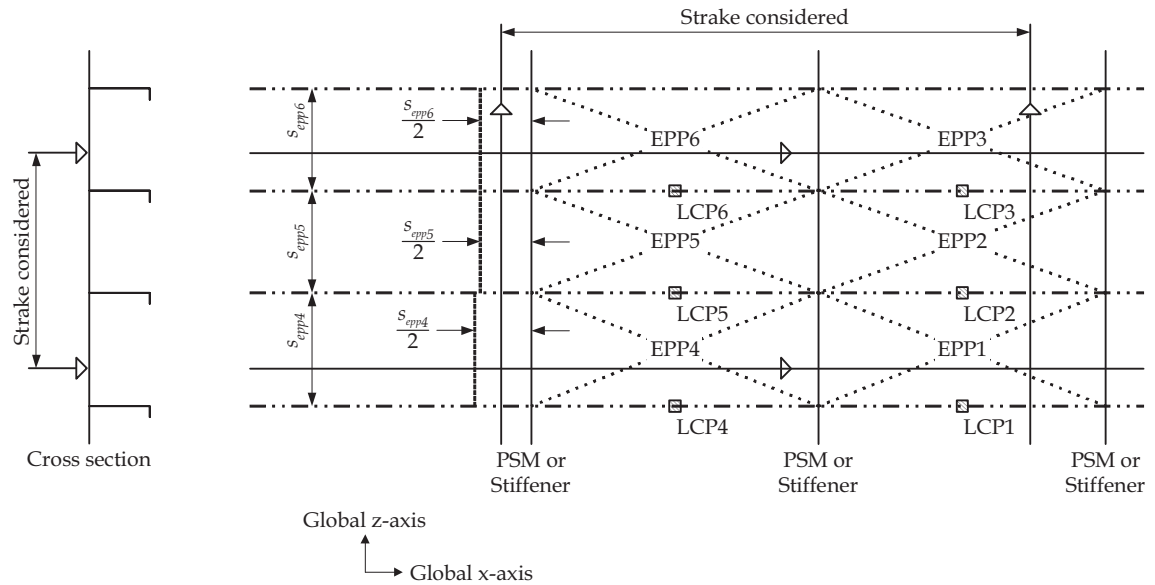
Strake considered

Strake considered

$s_{epp6}$

$\frac{s_{epp6}}{2}$

EPP6

EPP3

LCP6

LCP3

$s_{epp5}$

$\frac{s_{epp5}}{2}$

EPP5

EPP2

LCP5

LCP2

$s_{epp4}$

$\frac{s_{epp4}}{2}$

EPP4

EPP1

LCP4

LCP1

Cross section

PSM or Stiffener

PSM or Stiffener

PSM or Stiffener

Global z-axis

Global x-axis